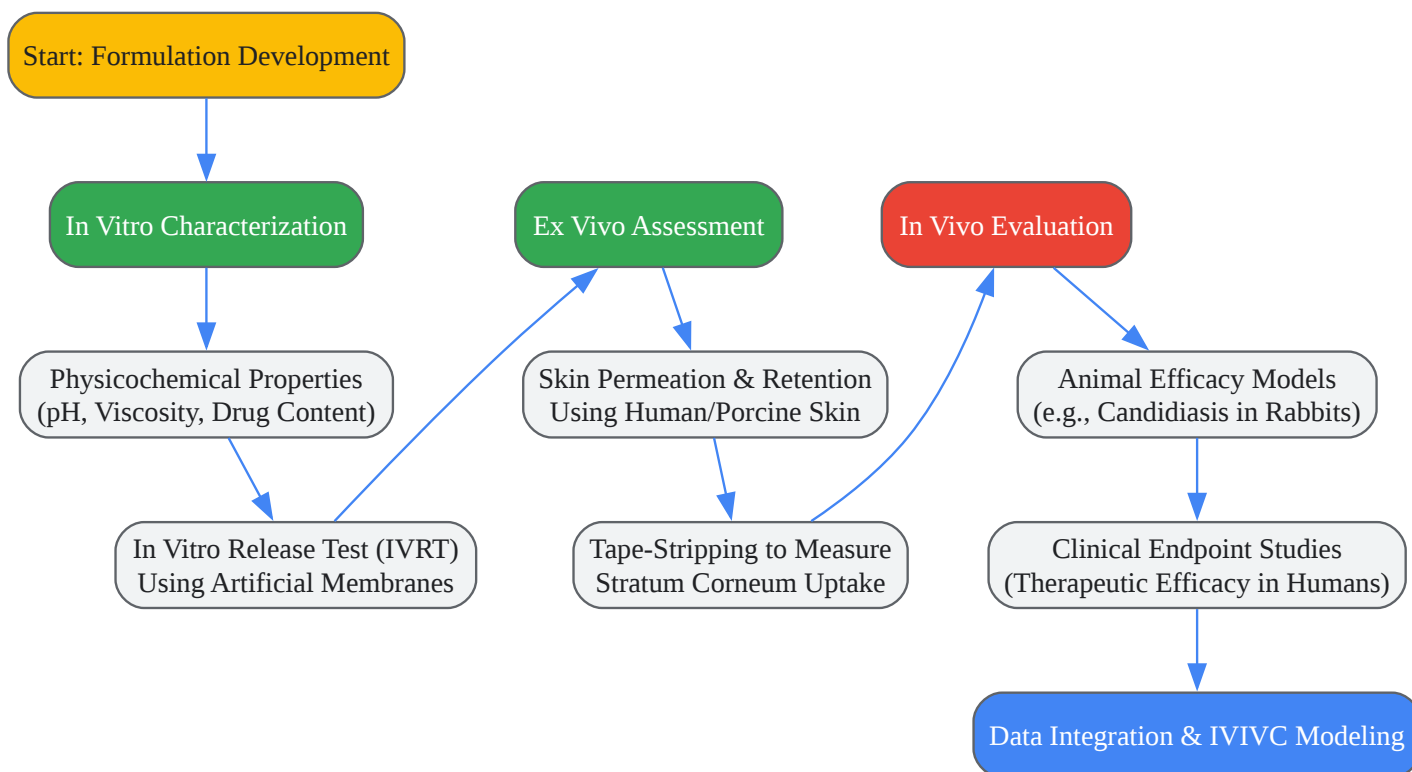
Start: Formulation Development

In Vitro Characterization

Physicochemical Properties (pH, Viscosity, Drug Content)

In Vitro Release Test (IVRT) Using Artificial Membranes

Ex Vivo Assessment

Skin Permeation & Retention Using Human/Porcine Skin

Tape-Stripping to Measure Stratum Corneum Uptake

In Vivo Evaluation

Animal Efficacy Models (e.g., Candidiasis in Rabbits)

Clinical Endpoint Studies (Therapeutic Efficacy in Humans)

Data Integration & IVIVC Modeling